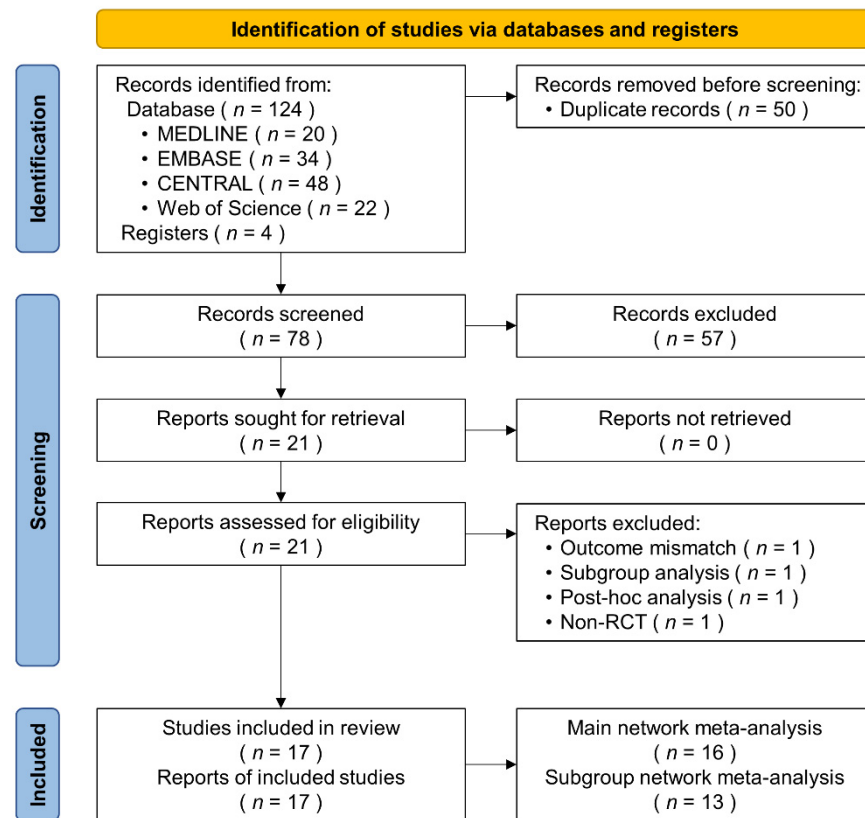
Identification of studies via databases and registers

Identification

Records identified from:
Database ( $n$ = 124 )
• MEDLINE ( $n$ = 20 )
• EMBASE ( $n$ = 34 )
• CENTRAL ( $n$ = 48 )
• Web of Science ( $n$ = 22 )
Registers ( $n$ = 4 )

Records removed before screening:
• Duplicate records ( $n$ = 50 )

Screening

Records screened
( $n$ = 78 )

Records excluded
( $n$ = 57 )

Reports sought for retrieval
( $n$ = 21 )

Reports not retrieved
( $n$ = 0 )

Reports assessed for eligibility
( $n$ = 21 )

Reports excluded:
• Outcome mismatch ( $n$ = 1 )
• Subgroup analysis ( $n$ = 1 )
• Post-hoc analysis ( $n$ = 1 )
• Non-RCT ( $n$ = 1 )

Included

Studies included in review
( $n$ = 17 )
Reports of included studies
( $n$ = 17 )

Main network meta-analysis
( $n$ = 16 )
Subgroup network meta-analysis
( $n$ = 13 )